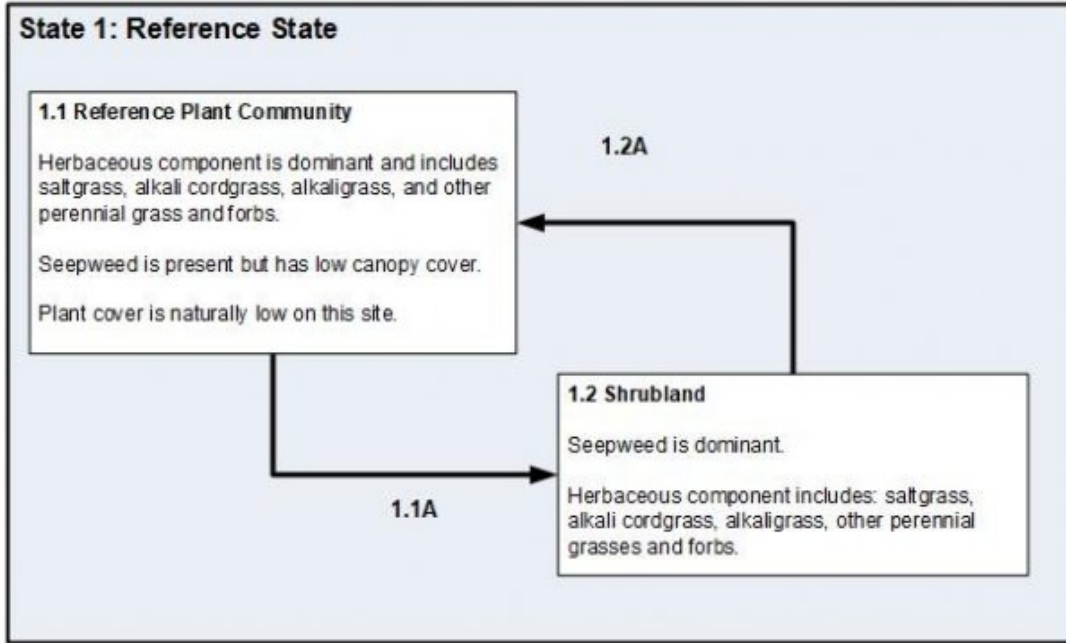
State 1: Reference State

1.1 Reference Plant Community

Herbaceous component is dominant and includes saltgrass, alkali cordgrass, alkaligrass, and other perennial grass and forbs.

Seepweed is present but has low canopy cover.

Plant cover is naturally low on this site.

1.2A

1.2 Shrubland

Seepweed is dominant.

Herbaceous component includes: saltgrass, alkali cordgrass, alkaligrass, other perennial grasses and forbs.

1.1A